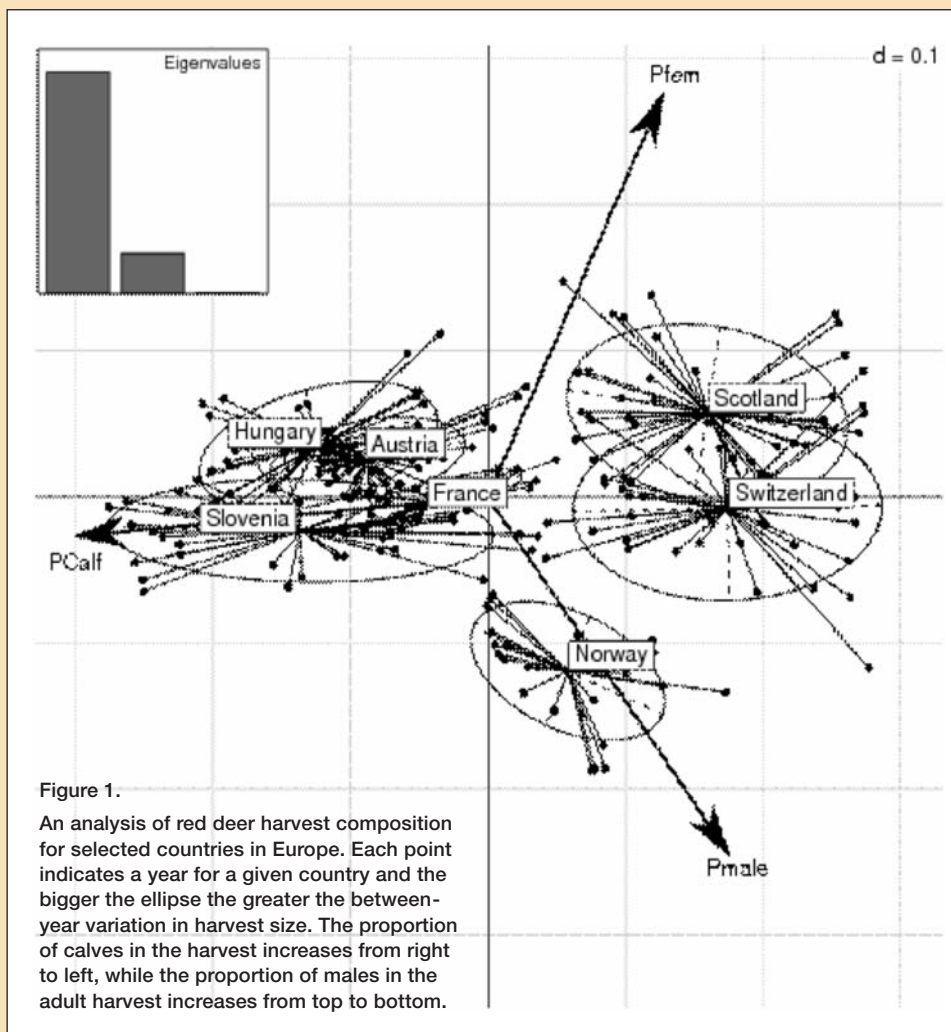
Eigenvalues

d = 0.1

Pfem

Scotland

Hungary

Austria

France

Switzerland

Slovenia

PCalf

Norway

Pmale

Figure 1.

An analysis of red deer harvest composition for selected countries in Europe. Each point indicates a year for a given country and the bigger the ellipse the greater the between-year variation in harvest size. The proportion of calves in the harvest increases from right to left, while the proportion of males in the adult harvest increases from top to bottom.